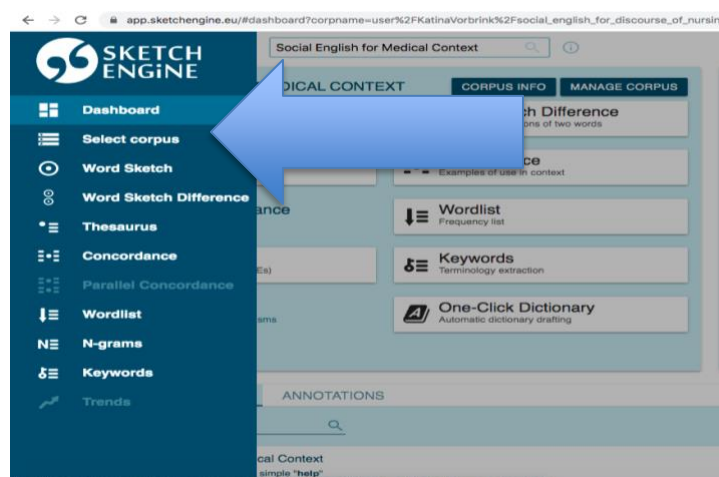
app.sketchengine.eu/#dashboard?corpname=user%2FKatinaVorbrink%2Fsocial_english_for_discourse_of_nursin

SKETCH ENGINE

Social English for Medical Context

Dashboard
Select corpus
Word Sketch
Word Sketch Difference
Thesaurus
Concordance
Parallel Concordance
Wordlist
N-grams
Keywords
Trends

DICAL CONTEXT

CORPUS INFO
MANAGE CORPUS

ch Difference
ons of two words

ce
Examples of use in context

ance

Wordlist
Frequency list

Es)

Keywords
Terminology extraction

sms

One-Click Dictionary
Automatic dictionary drafting

ANNOTATIONS

cal Context
simple "help"